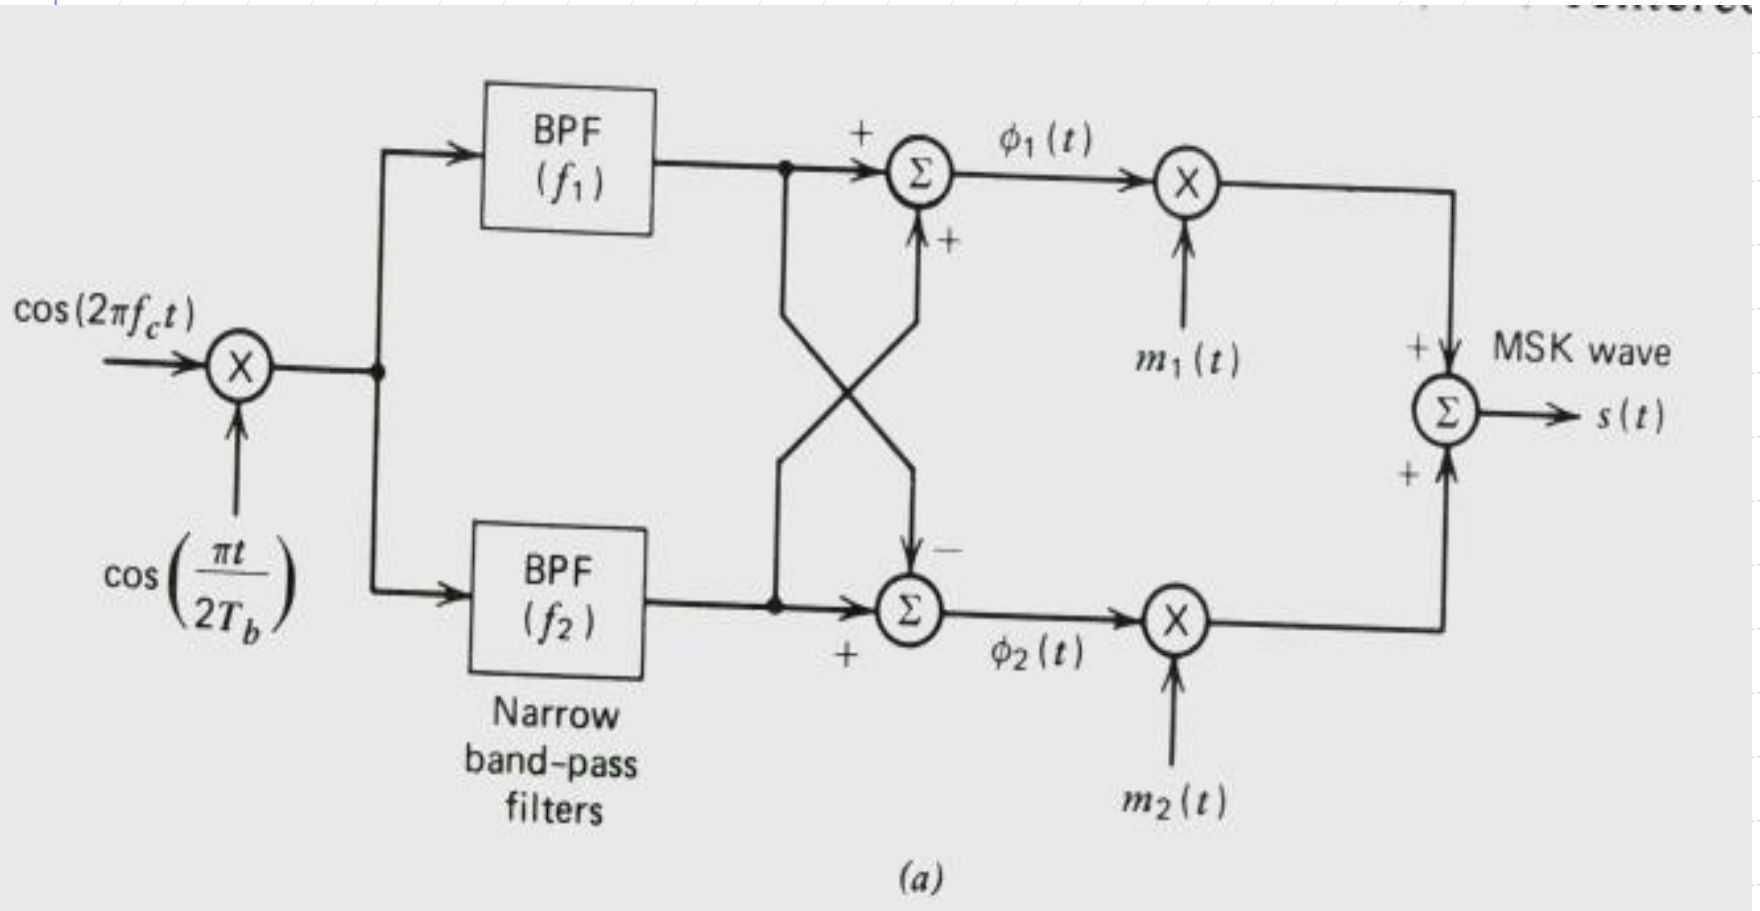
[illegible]

$\cos(2\pi f_c t)$

$\times$

$\cos\left(\frac{\pi t}{2T_b}\right)$

BPF ($f_1$)

BPF ($f_2$)

Narrow band-pass filters

+

$\Sigma$

+

$\phi_1(t)$

$\times$

$m_1(t)$

−

$\Sigma$

+

$\phi_2(t)$

$\times$

$m_2(t)$

+

MSK wave

$\Sigma$

$s(t)$

+

(a)